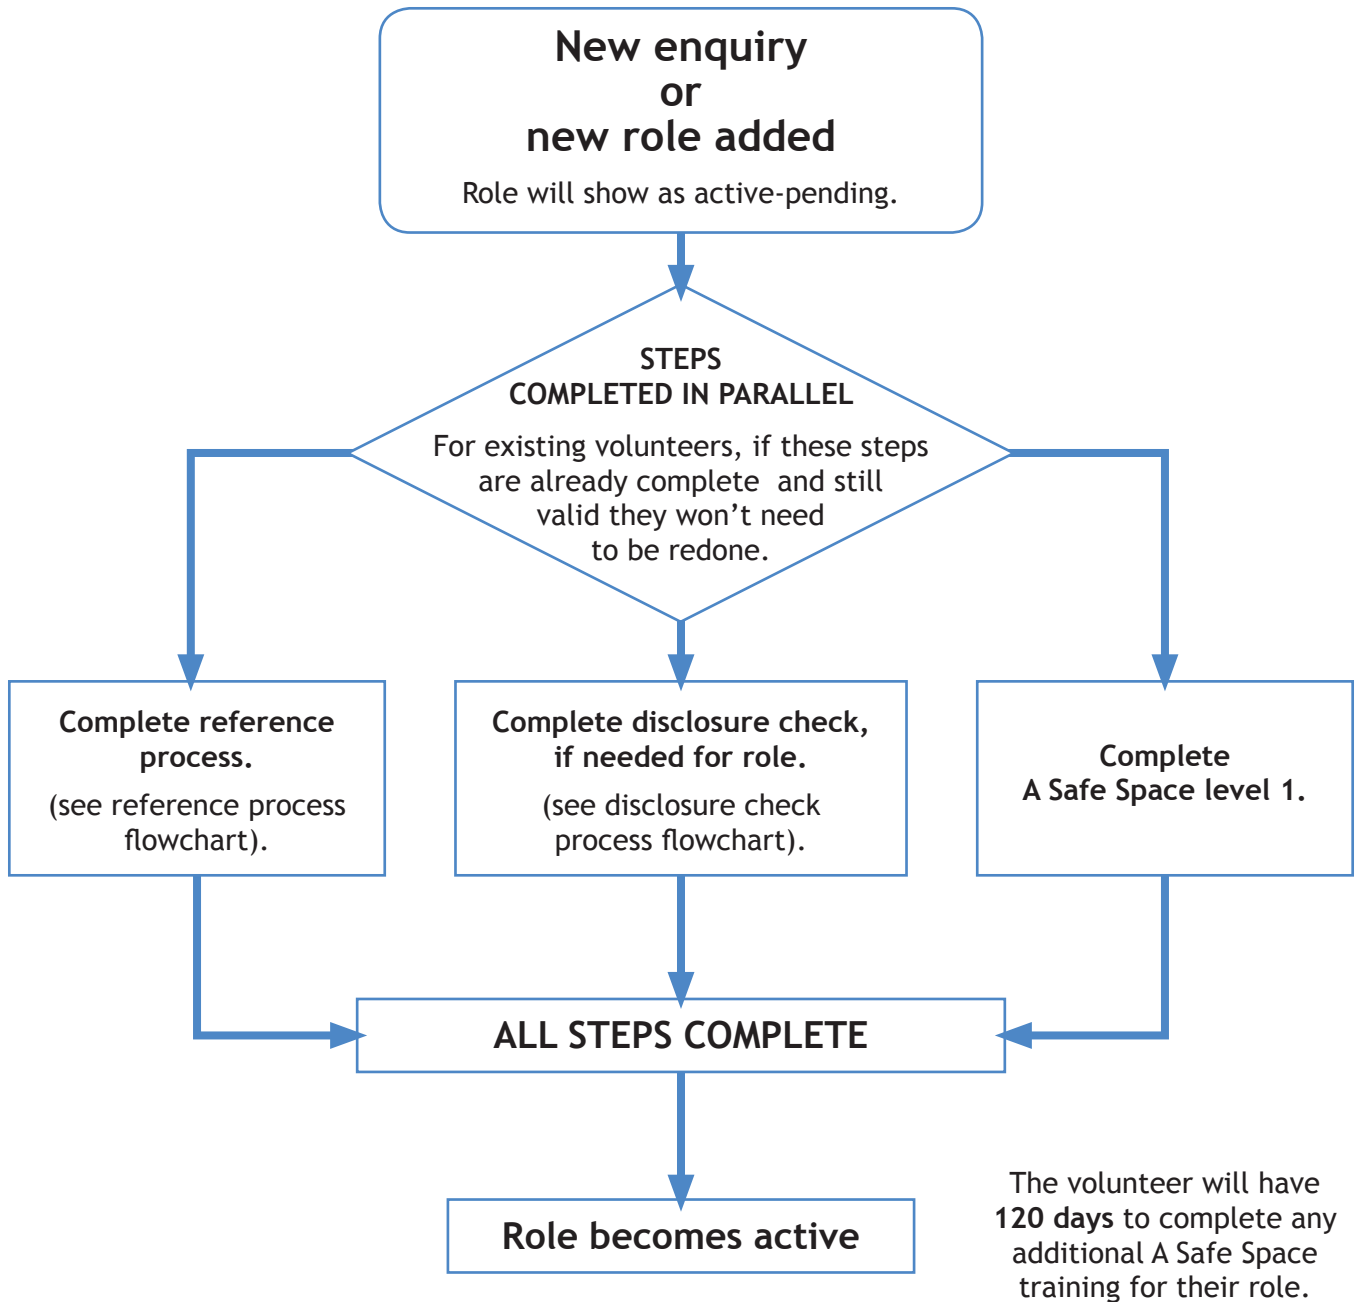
New enquiry
or
new role added

Role will show as active-pending.

STEPS
COMPLETED IN PARALLEL

For existing volunteers, if these steps are already complete and still valid they won't need to be redone.

Complete reference process.

(see reference process flowchart).

Complete disclosure check, if needed for role.

(see disclosure check process flowchart).

Complete
A Safe Space level 1.

ALL STEPS COMPLETE

Role becomes active

The volunteer will have **120 days** to complete any additional A Safe Space training for their role.